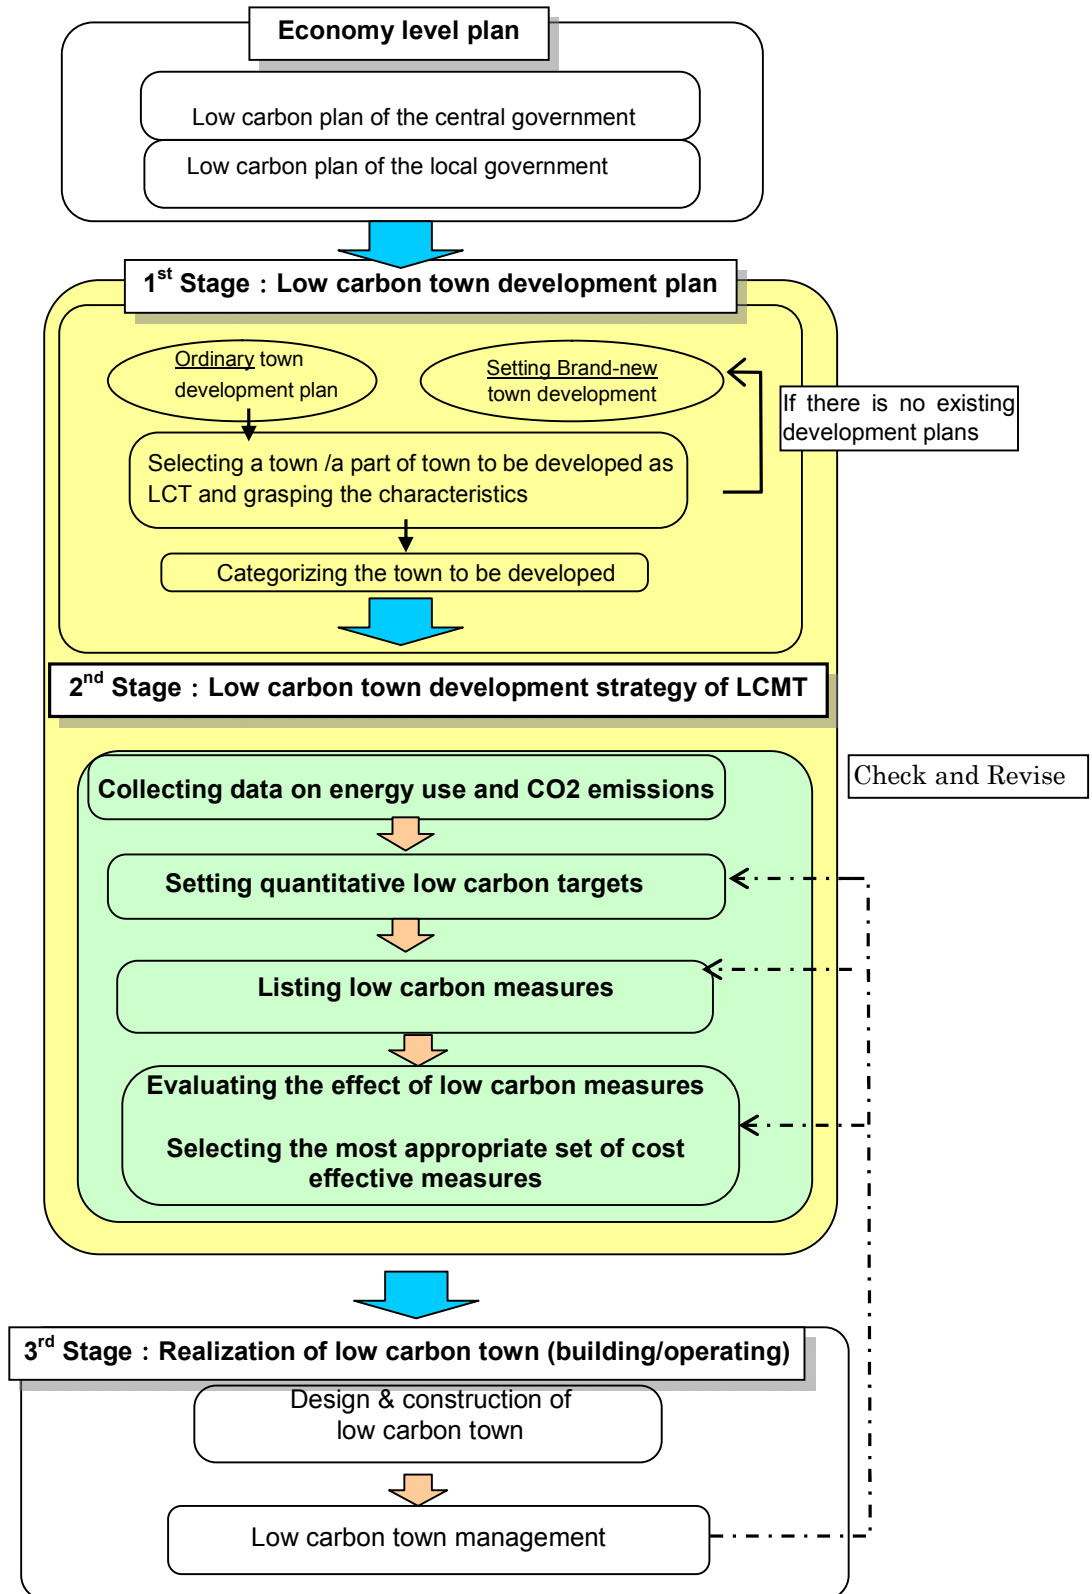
Economy level plan

Low carbon plan of the central government

Low carbon plan of the local government

1$^{st}$ Stage：Low carbon town development plan

Ordinary town development plan

Setting Brand-new town development

If there is no existing development plans

Selecting a town /a part of town to be developed as LCT and grasping the characteristics

Categorizing the town to be developed

2$^{nd}$ Stage：Low carbon town development strategy of LCMT

Check and Revise

Collecting data on energy use and CO2 emissions

Setting quantitative low carbon targets

Listing low carbon measures

Evaluating the effect of low carbon measures

Selecting the most appropriate set of cost effective measures

3$^{rd}$ Stage：Realization of low carbon town (building/operating)

Design & construction of low carbon town

Low carbon town management